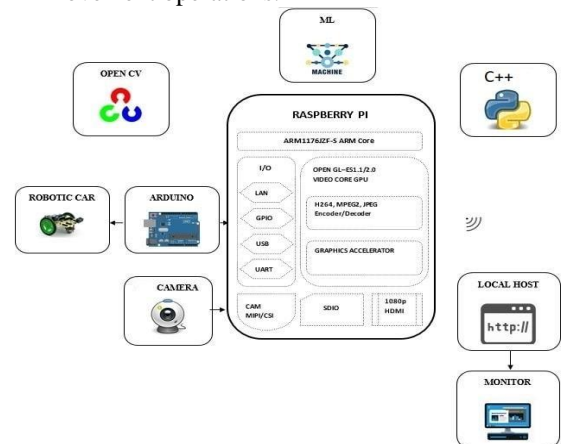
ML

MACHINE

OPEN CV

C++

RASPBERRY PI

ARM1176JZF-S ARM Core

I/O

LAN

GPIO

USB

UART

OPEN GL–ES1.1/2.0 VIDEO CORE GPU

H264, MPEG2, JPEG Encoder/Decoder

GRAPHICS ACCELERATOR

ROBOTIC CAR

ARDUINO

CAMERA

CAM MIPI/CSI

SDIO

1080p HDMI

LOCAL HOST

http://

MONITOR